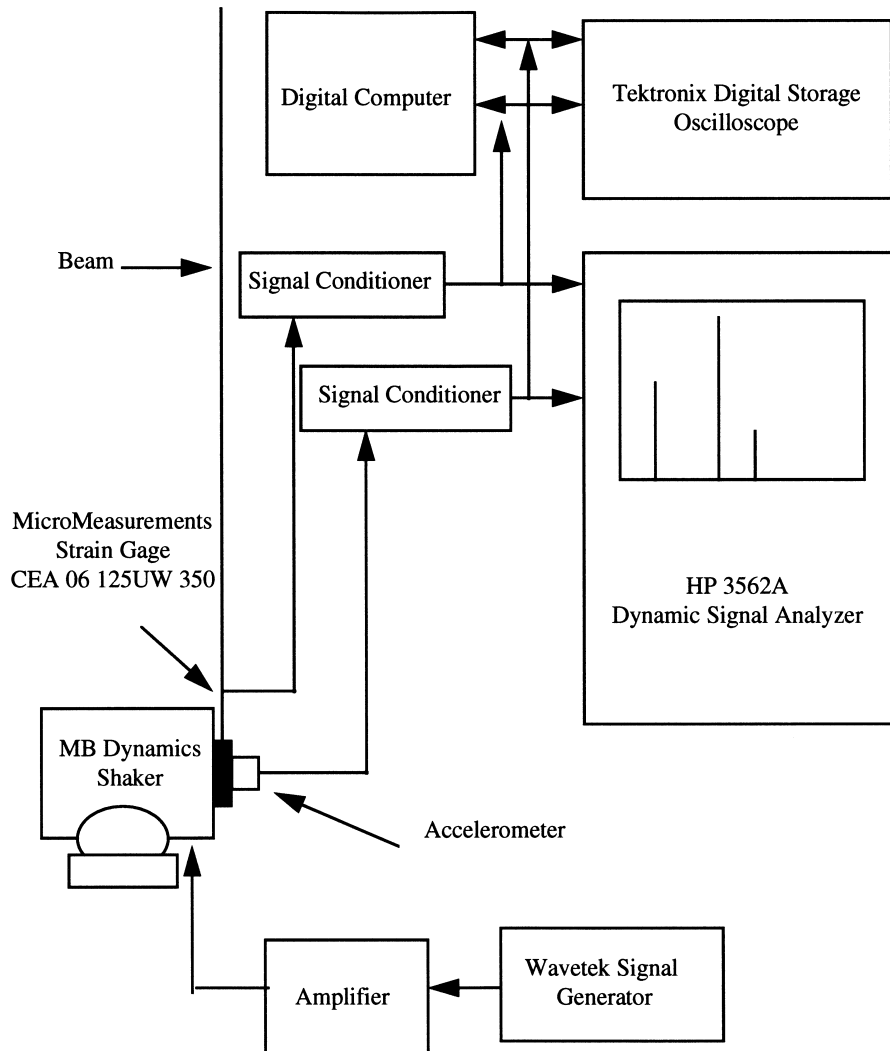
Digital Computer

Tektronix Digital Storage Oscilloscope

Beam

Signal Conditioner

Signal Conditioner

MicroMeasurements Strain Gage CEA 06 125UW 350

HP 3562A Dynamic Signal Analyzer

MB Dynamics Shaker

Accelerometer

Amplifier

Wavetek Signal Generator